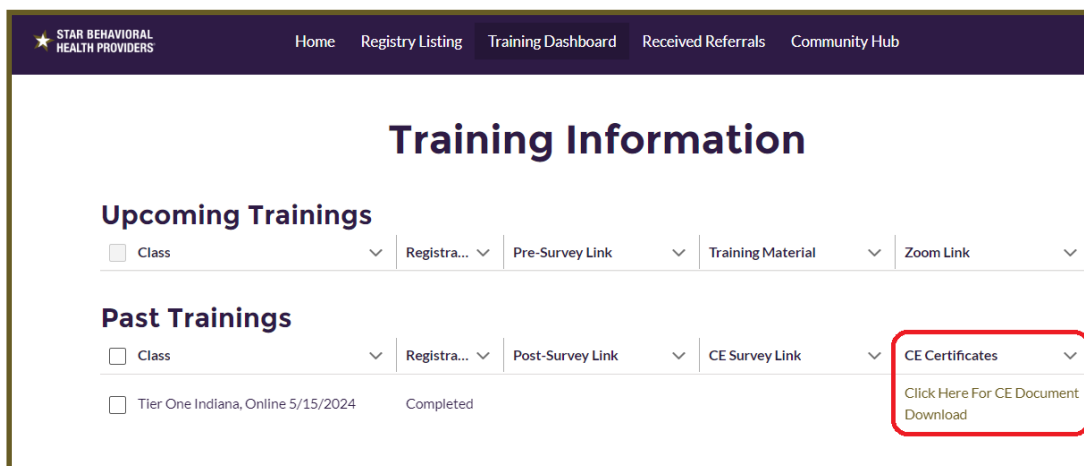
STAR BEHAVIORAL HEALTH PROVIDERS

Home Registry Listing Training Dashboard Received Referrals Community Hub

Training Information

Upcoming Trainings

| Class | Registra... | Pre-Survey Link | Training Material | Zoom Link |
|---|---|---|---|---|

Past Trainings

| Class | Registra... | Post-Survey Link | CE Survey Link | CE Certificates |
|---|---|---|---|---|
| Tier One Indiana, Online 5/15/2024 | Completed | | | Click Here For CE Document Download |